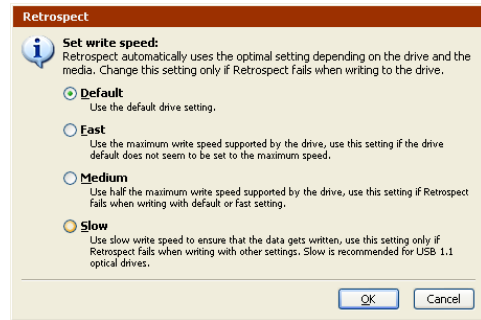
Retrospect

Set write speed:
Retrospect automatically uses the optimal setting depending on the drive and the media. Change this setting only if Retrospect fails when writing to the drive.

Default
Use the default drive setting.

Fast
Use the maximum write speed supported by the drive, use this setting if the drive default does not seem to be set to the maximum speed.

Medium
Use half the maximum write speed supported by the drive, use this setting if Retrospect fails when writing with default or fast setting.

Slow
Use slow write speed to ensure that the data gets written, use this setting only if Retrospect fails when writing with other settings. Slow is recommended for USB 1.1 optical drives.

OK Cancel